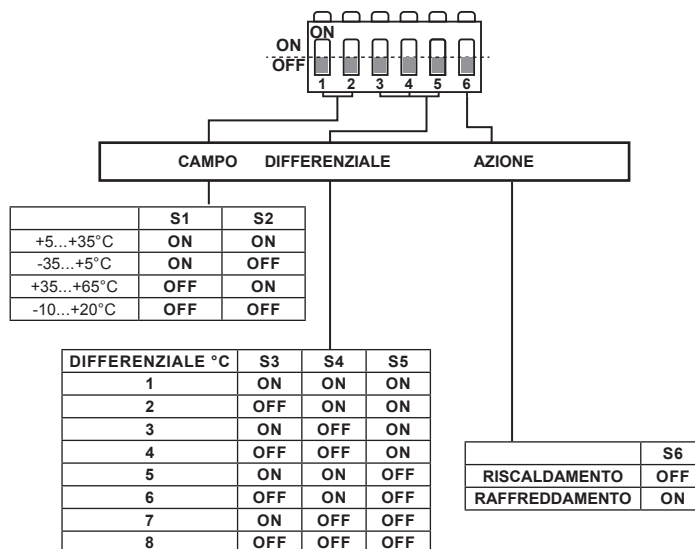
ON

ON
OFF

1 2 3 4 5 6

CAMPO DIFFERENZIALE AZIONE

| | S1 | S2 |
|---|---|---|
| +5...+35°C | ON | ON |
| -35...+5°C | ON | OFF |
| +35...+65°C | OFF | ON |
| -10...+20°C | OFF | OFF |

| DIFFERENZIALE °C | S3 | S4 | S5 |
|---|---|---|---|
| 1 | ON | ON | ON |
| 2 | OFF | ON | ON |
| 3 | ON | OFF | ON |
| 4 | OFF | OFF | ON |
| 5 | ON | ON | OFF |
| 6 | OFF | ON | OFF |
| 7 | ON | OFF | OFF |
| 8 | OFF | OFF | OFF |

| | S6 |
|---|---|
| RISCALDAMENTO | OFF |
| RAFFREDDAMENTO | ON |